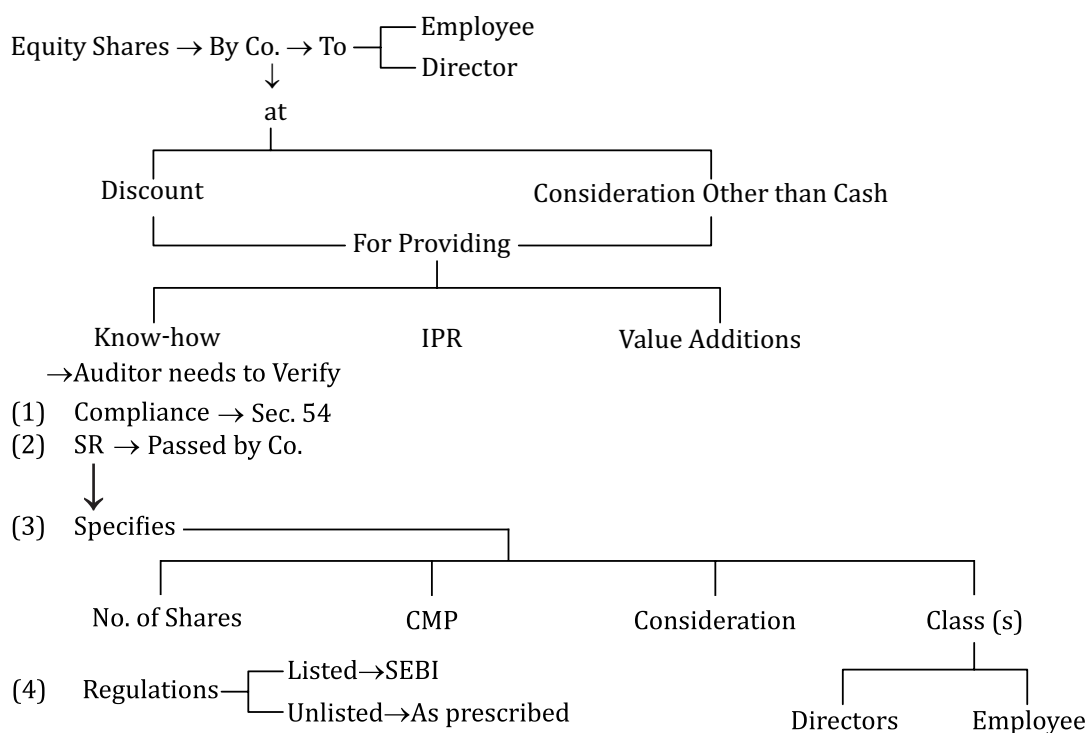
Equity Shares → By Co. → To — Employee
Director

↓
at

Discount

Consideration Other than Cash

For Providing

Know-how

IPR

Value Additions

→Auditor needs to Verify

(1) Compliance → Sec. 54

(2) SR → Passed by Co.

(3) Specifies

No. of Shares

CMP

Consideration

Class (s)

Directors

Employee

(4) Regulations — Listed→SEBI
Unlisted→As prescribed